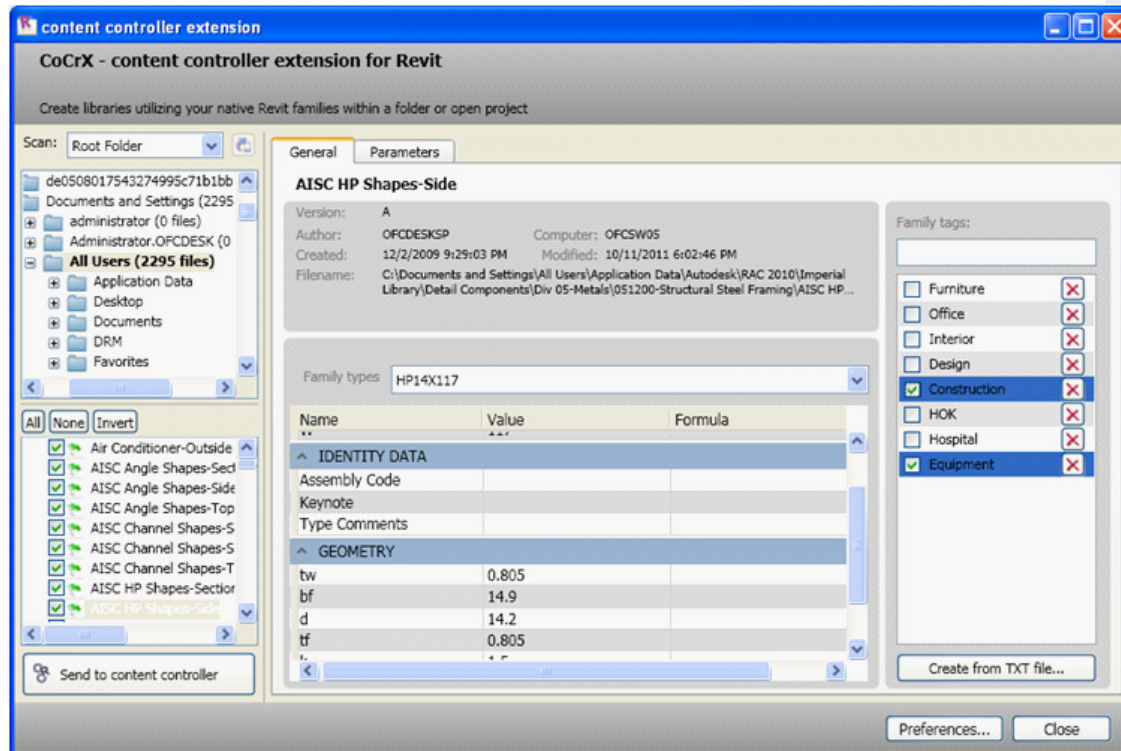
content controller extension

CoCrX - content controller extension for Revit

Create libraries utilizing your native Revit families within a folder or open project

Scan: Root Folder

de0508017543274995c71b1bb
Documents and Settings (2295
administrator (0 files)
Administrator.OFCDESK (0
All Users (2295 files)
Application Data
Desktop
Documents
DRM
Favorites

All None Invert

Air Conditioner-Outside
AISC Angle Shapes-Sect
AISC Angle Shapes-Side
AISC Angle Shapes-Top
AISC Channel Shapes-S
AISC Channel Shapes-S
AISC Channel Shapes-T
AISC HP Shapes-Sectior
AISC HP Shapes-Side

Send to content controller

General Parameters

AISC HP Shapes-Side

Version: A
Author: OFCDESKSP Computer: OFCSW05
Created: 12/2/2009 9:29:03 PM Modified: 10/11/2011 6:02:46 PM
Filename: C:\Documents and Settings\All Users\Application Data\Autodesk\RAC 2010\Imperial Library\Detail Components\Div 05-Metals\051200-Structural Steel Framing\AISC HP...

Family types HP14X117

| Name | Value | Formula |
|---|---|---|
| IDENTITY DATA | | |
| Assembly Code | | |
| Keynote | | |
| Type Comments | | |
| GEOMETRY | | |
| tw | 0.805 | |
| bf | 14.9 | |
| d | 14.2 | |
| tf | 0.805 | |

Family tags:

Furniture
Office
Interior
Design
Construction
HOK
Hospital
Equipment

Create from TXT file...

Preferences... Close